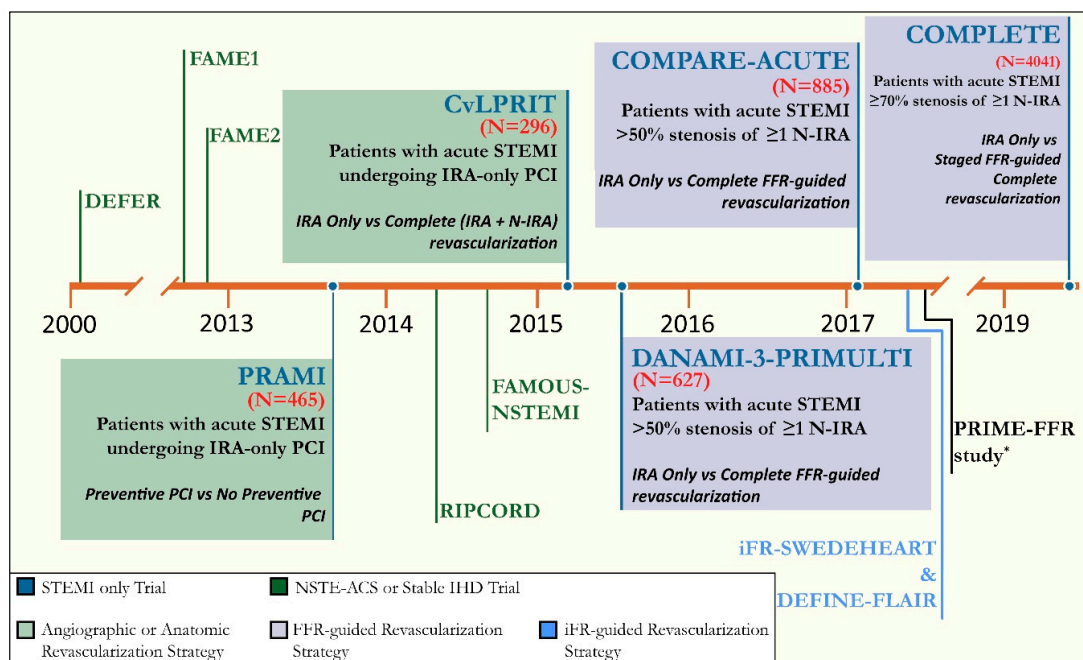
FAME1

FAME2

DEFER

CvLPRIT
(N=296)
Patients with acute STEMI undergoing IRA-only PCI

IRA Only vs Complete (IRA + N-IRA) revascularization

COMPARE-ACUTE
(N=885)
Patients with acute STEMI >50% stenosis of ≥1 N-IRA

IRA Only vs Complete FFR-guided revascularization

COMPLETE
(N=4041)
Patients with acute STEMI ≥70% stenosis of ≥1 N-IRA

IRA Only vs Staged FFR-guided Complete revascularization

2000 2013 2014 2015 2016 2017 2019

PRAMI
(N=465)
Patients with acute STEMI undergoing IRA-only PCI

Preventive PCI vs No Preventive PCI

FAMOUS-NSTEMI

RIPCORD

DANAMI-3-PRIMULTI
(N=627)
Patients with acute STEMI >50% stenosis of ≥1 N-IRA

IRA Only vs Complete FFR-guided revascularization

PRIME-FFR study*

iFR-SWEDEHEART & DEFINE-FLAIR

STEMI only Trial
NSTE-ACS or Stable IHD Trial
Angiographic or Anatomic Revascularization Strategy
FFR-guided Revascularization Strategy
iFR-guided Revascularization Strategy